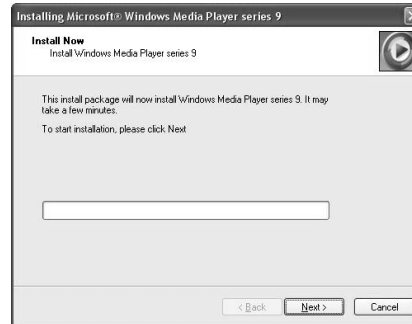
Installing Microsoft® Windows Media Player series 9

Install Now
Install Windows Media Player series 9

This install package will now install Windows Media Player series 9. It may take a few minutes.

To start installation, please click Next

< Back
Next >
Cancel